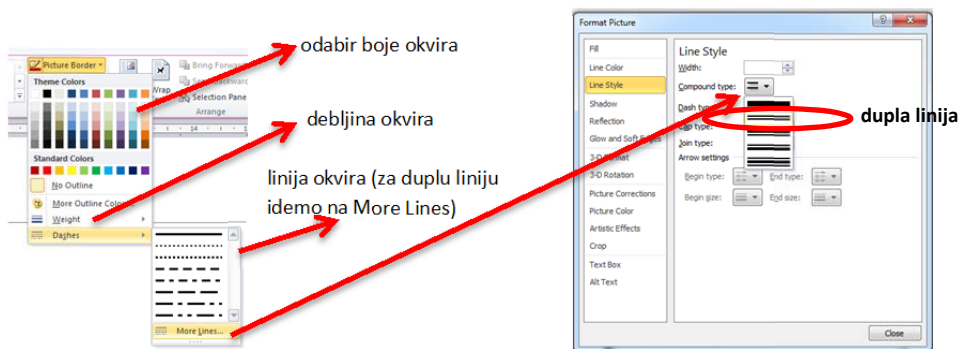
Picture Border
Theme Colors
Standard Colors
No Outline
More Outline Colors
Weight
Dashes
More Lines...
Bring Forward
Send Backward
Selection Pane
Arrange
Wrap

odabir boje okvira

debljina okvira

linija okvira (za duplu liniju idemo na More Lines)

Format Picture
Fill
Line Color
Line Style
Shadow
Reflection
Glow and Soft Edges
3-D Format
3-D Rotation
Picture Corrections
Picture Color
Artistic Effects
Crop
Text Box
Alt Text

Line Style
Width:
Compound type:
Dash type:
Cap type:
Join type:
Arrow settings
Begin type:
End type:
Begin size:
End size:
Close

dupla linija